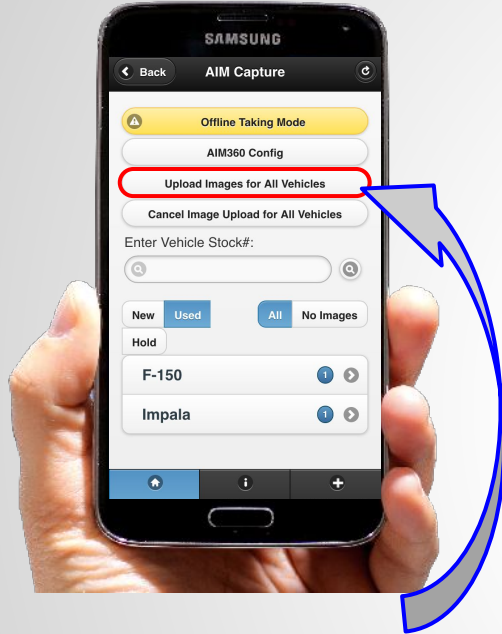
SAMSUNG

Back

AIM Capture

Offline Taking Mode

AIM360 Config

Upload Images for All Vehicles

Cancel Image Upload for All Vehicles

Enter Vehicle Stock#:

New

Used

All

No Images

Hold

F-150

1

Impala

1